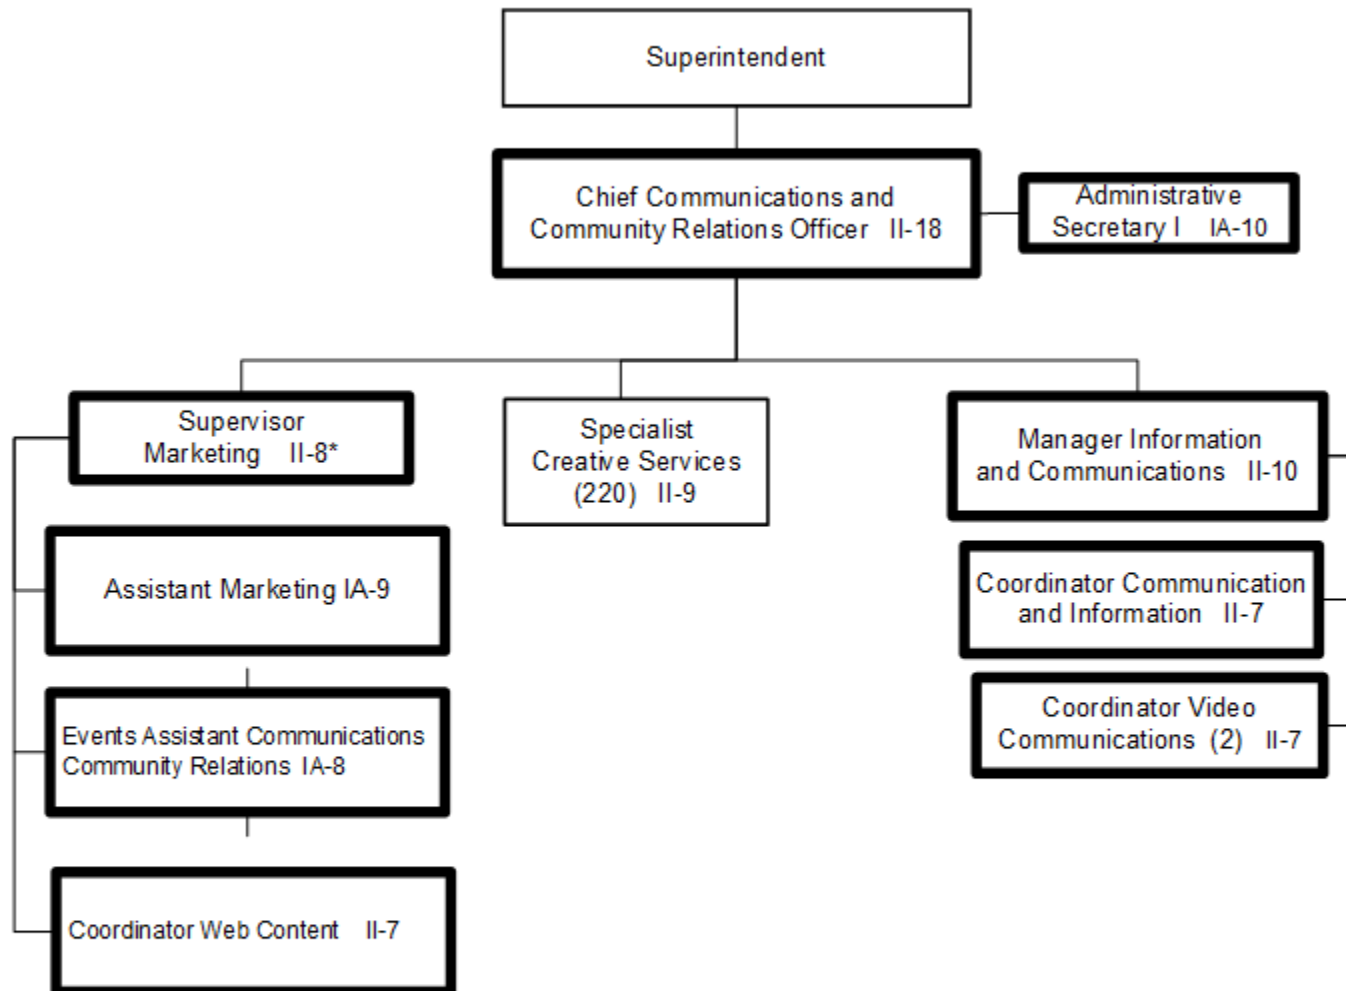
Superintendent

Chief Communications and Community Relations Officer II-18

Administrative Secretary I IA-10

Supervisor Marketing II-8*

Specialist Creative Services (220) II-9

Manager Information and Communications II-10

Assistant Marketing IA-9

Coordinator Communication and Information II-7

Coordinator Video Communications (2) II-7

Events Assistant Communications Community Relations IA-8

Coordinator Web Content II-7